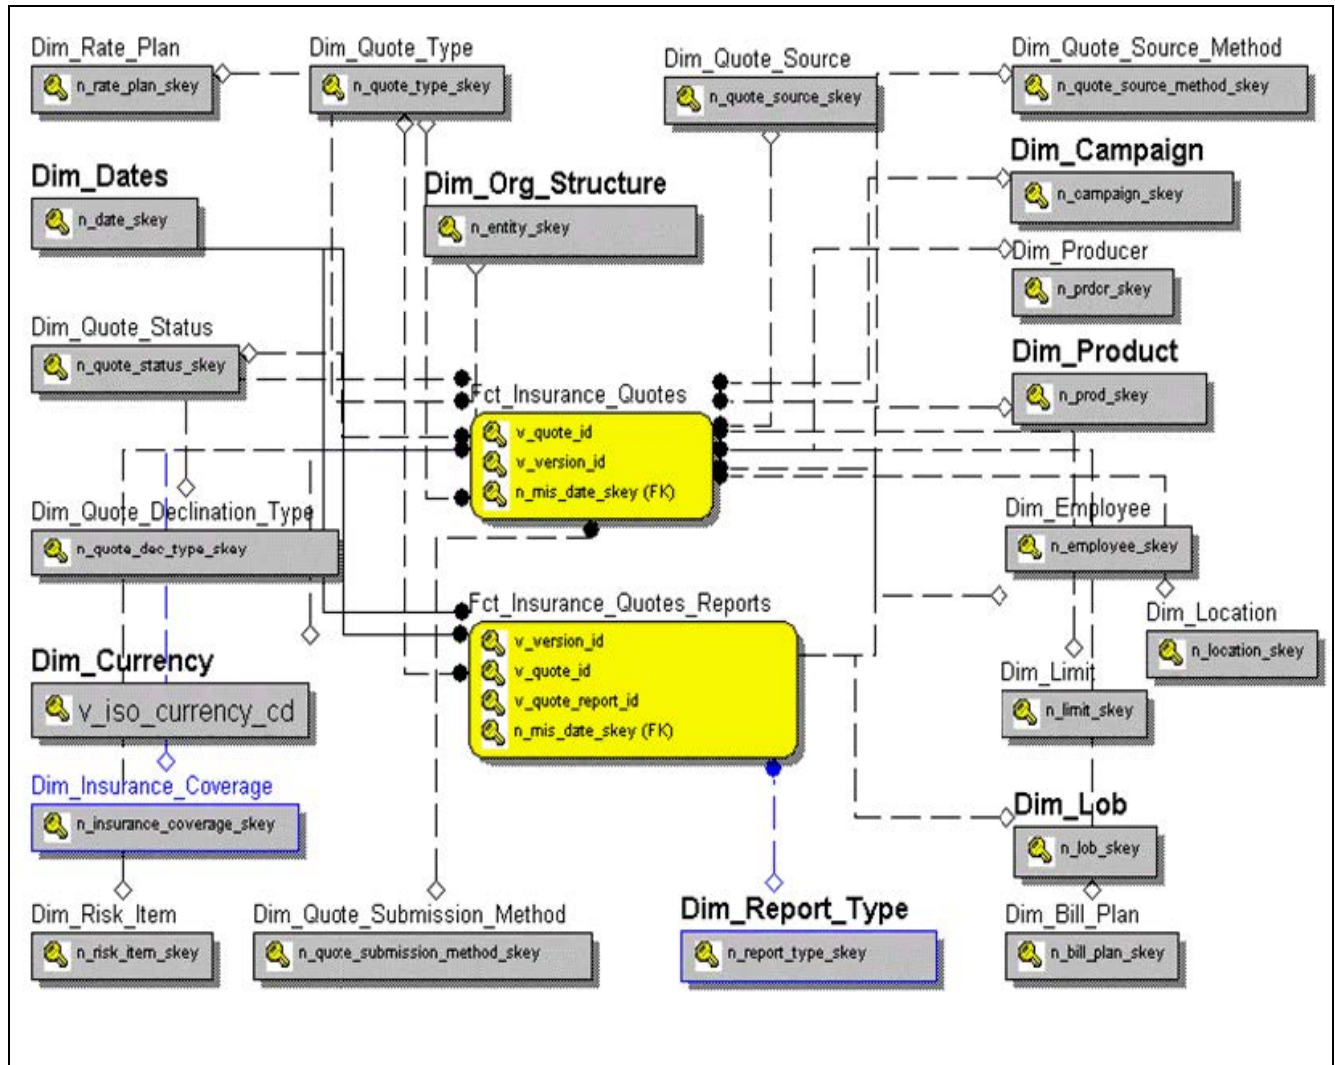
Dim_Rate_Plan
n_rate_plan_skey

Dim_Quote_Type
n_quote_type_skey

Dim_Quote_Source
n_quote_source_skey

Dim_Quote_Source_Method
n_quote_source_method_skey

Dim_Dates
n_date_skey

Dim_Org_Structure
n_entity_skey

Dim_Campaign
n_campaign_skey

Dim_Producer
n_prdor_skey

Dim_Quote_Status
n_quote_status_skey

Dim_Product
n_prod_skey

Fct_Insurance_Quotes
v_quote_id
v_version_id
n_mis_date_skey (FK)

Dim_Quote_Declination_Type
n_quote_dec_type_skey

Dim_Employee
n_employee_skey

Fct_Insurance_Quotes_Reports
v_version_id
v_quote_id
v_quote_report_id
n_mis_date_skey (FK)

Dim_Location
n_location_skey

Dim_Currency
v_iso_currency_cd

Dim_Limit
n_limit_skey

Dim_Insurance_Coverage
n_insurance_coverage_skey

Dim_Lob
n_lob_skey

Dim_Risk_Item
n_risk_item_skey

Dim_Quote_Submission_Method
n_quote_submission_method_skey

Dim_Report_Type
n_report_type_skey

Dim_Bill_Plan
n_bill_plan_skey